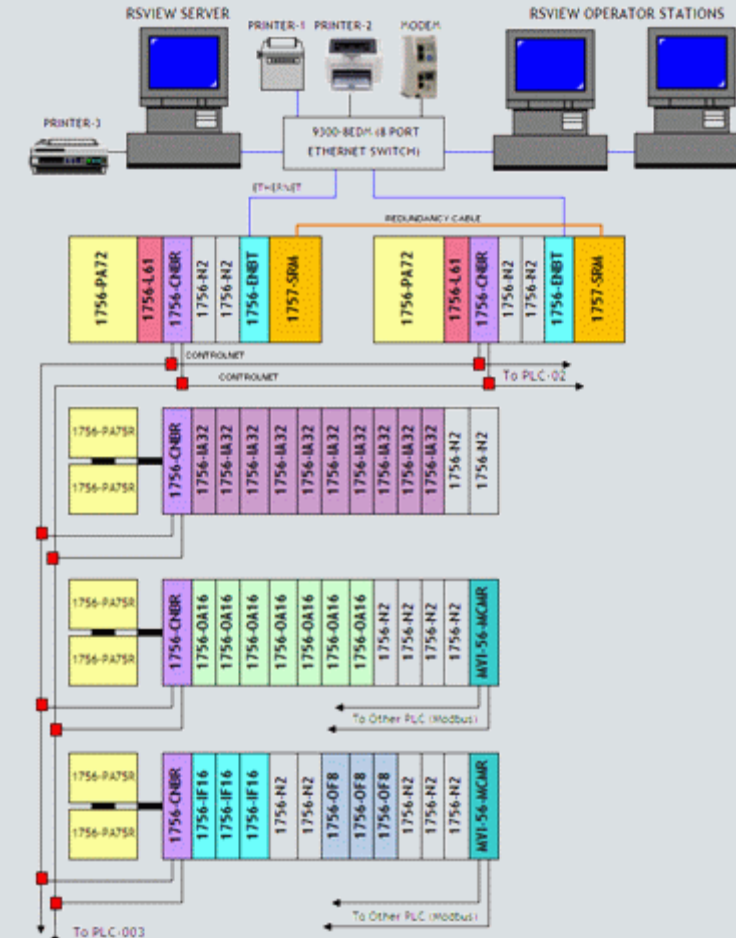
RSVIEW SERVER
PRINTER-1
PRINTER-2
MODEM
RSVIEW OPERATOR STATIONS
PRINTER-3
9300-8EDM (8 PORT ETHERNET SWITCH)
ETHERNET
REDUNDANCY CABLE

| 1756-PA72 | 1756-L61 | 1756-CNBR | 1756-N2 | 1756-N2 | 1756-ENBT | 1757-SRM |
|---|---|---|---|---|---|---|

| 1756-PA72 | 1756-L61 | 1756-CNBR | 1756-N2 | 1756-N2 | 1756-ENBT | 1757-SRM |
|---|---|---|---|---|---|---|

CONTROLNET
CONTROLNET
To PLC-02

1756-PA75R
1756-PA75R

| 1756-CNBR | 1756-IA32 | 1756-IA32 | 1756-IA32 | 1756-IA32 | 1756-IA32 | 1756-IA32 | 1756-IA32 | 1756-IA32 | 1756-IA32 | 1756-N2 | 1756-N2 |
|---|---|---|---|---|---|---|---|---|---|---|---|

1756-PA75R
1756-PA75R

| 1756-CNBR | 1756-OA16 | 1756-OA16 | 1756-OA16 | 1756-OA16 | 1756-OA16 | 1756-OA16 | 1756-OA16 | 1756-N2 | 1756-N2 | 1756-N2 | 1756-N2 | MVI-56-MCMR |
|---|---|---|---|---|---|---|---|---|---|---|---|---|

To Other PLC (Modbus)

1756-PA75R
1756-PA75R

| 1756-CNBR | 1756-IF16 | 1756-IF16 | 1756-IF16 | 1756-N2 | 1756-N2 | 1756-OF8 | 1756-OF8 | 1756-OF8 | 1756-N2 | 1756-N2 | 1756-N2 | MVI-56-MCMR |
|---|---|---|---|---|---|---|---|---|---|---|---|---|

To Other PLC (Modbus)
To PLC-003